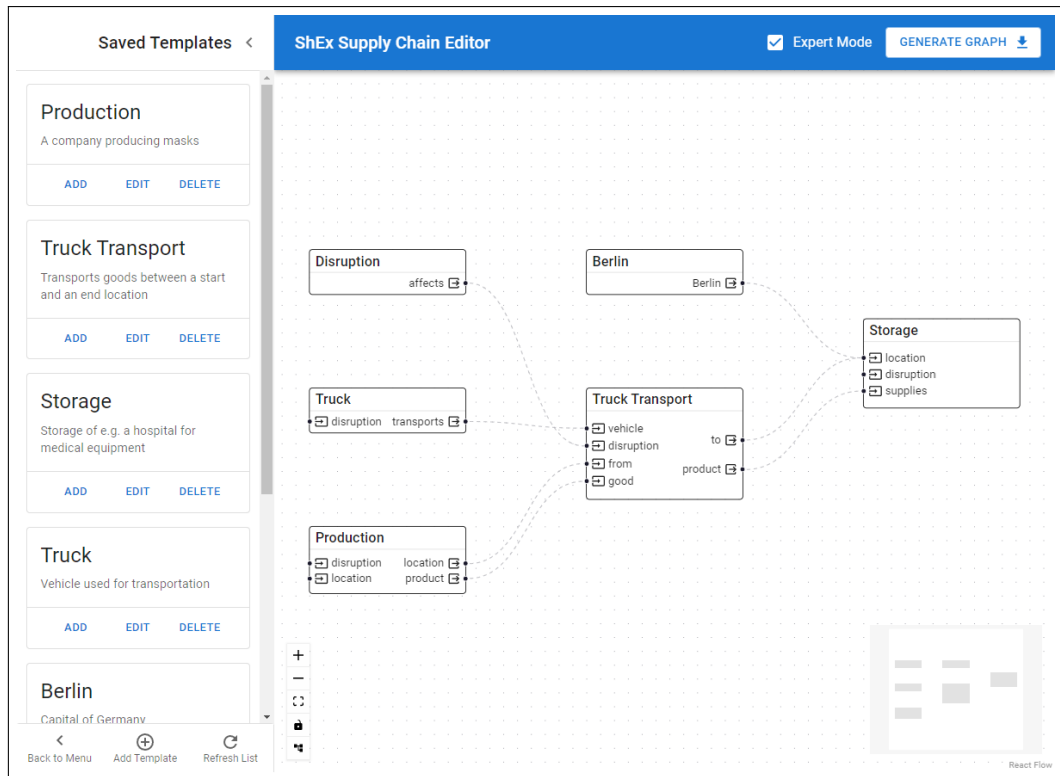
Saved Templates

Production
A company producing masks
ADD EDIT DELETE

Truck Transport
Transports goods between a start and an end location
ADD EDIT DELETE

Storage
Storage of e.g. a hospital for medical equipment
ADD EDIT DELETE

Truck
Vehicle used for transportation
ADD EDIT DELETE

Berlin
Capital of Germany

Back to Menu
Add Template
Refresh List

ShEx Supply Chain Editor
Expert Mode
GENERATE GRAPH

Disruption
affects

Berlin
Berlin

Storage
location
disruption
supplies

Truck
disruption
transports

Truck Transport
vehicle
disruption
from
good
to
product

Production
disruption
location
location
product

React Flow